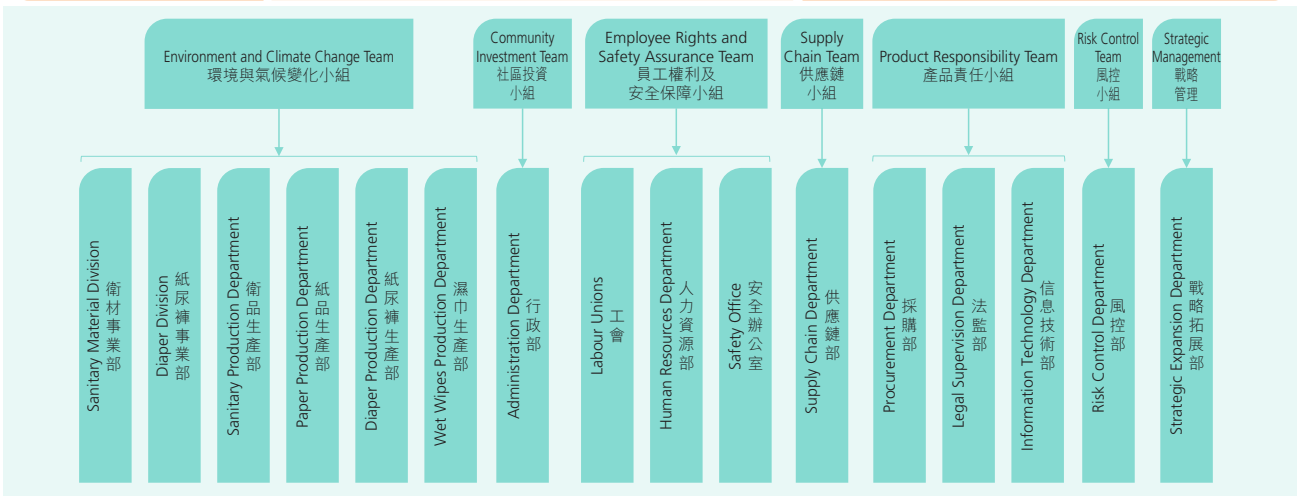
Environment and Climate Change Team
環境與氣候變化小組

Community Investment Team
社區投資小組

Employee Rights and Safety Assurance Team
員工權利及安全保障小組

Supply Chain Team
供應鏈小組

Product Responsibility Team
產品責任小組

Risk Control Team
風控小組

Strategic Management
戰略管理

Sanitary Material Division 衛材事業部

Diaper Division 紙尿褲事業部

Sanitary Production Department 衛品生產部

Paper Production Department 紙品生產部

Diaper Production Department 紙尿褲生產部

Wet Wipes Production Department 濕巾生產部

Administration Department 行政部

Labour Unions 工會

Human Resources Department 人力資源部

Safety Office 安全辦公室

Supply Chain Department 供應鏈部

Procurement Department 採購部

Legal Supervision Department 法監部

Information Technology Department 信息技術部

Risk Control Department 風控部

Strategic Expansion Department 戰略拓展部